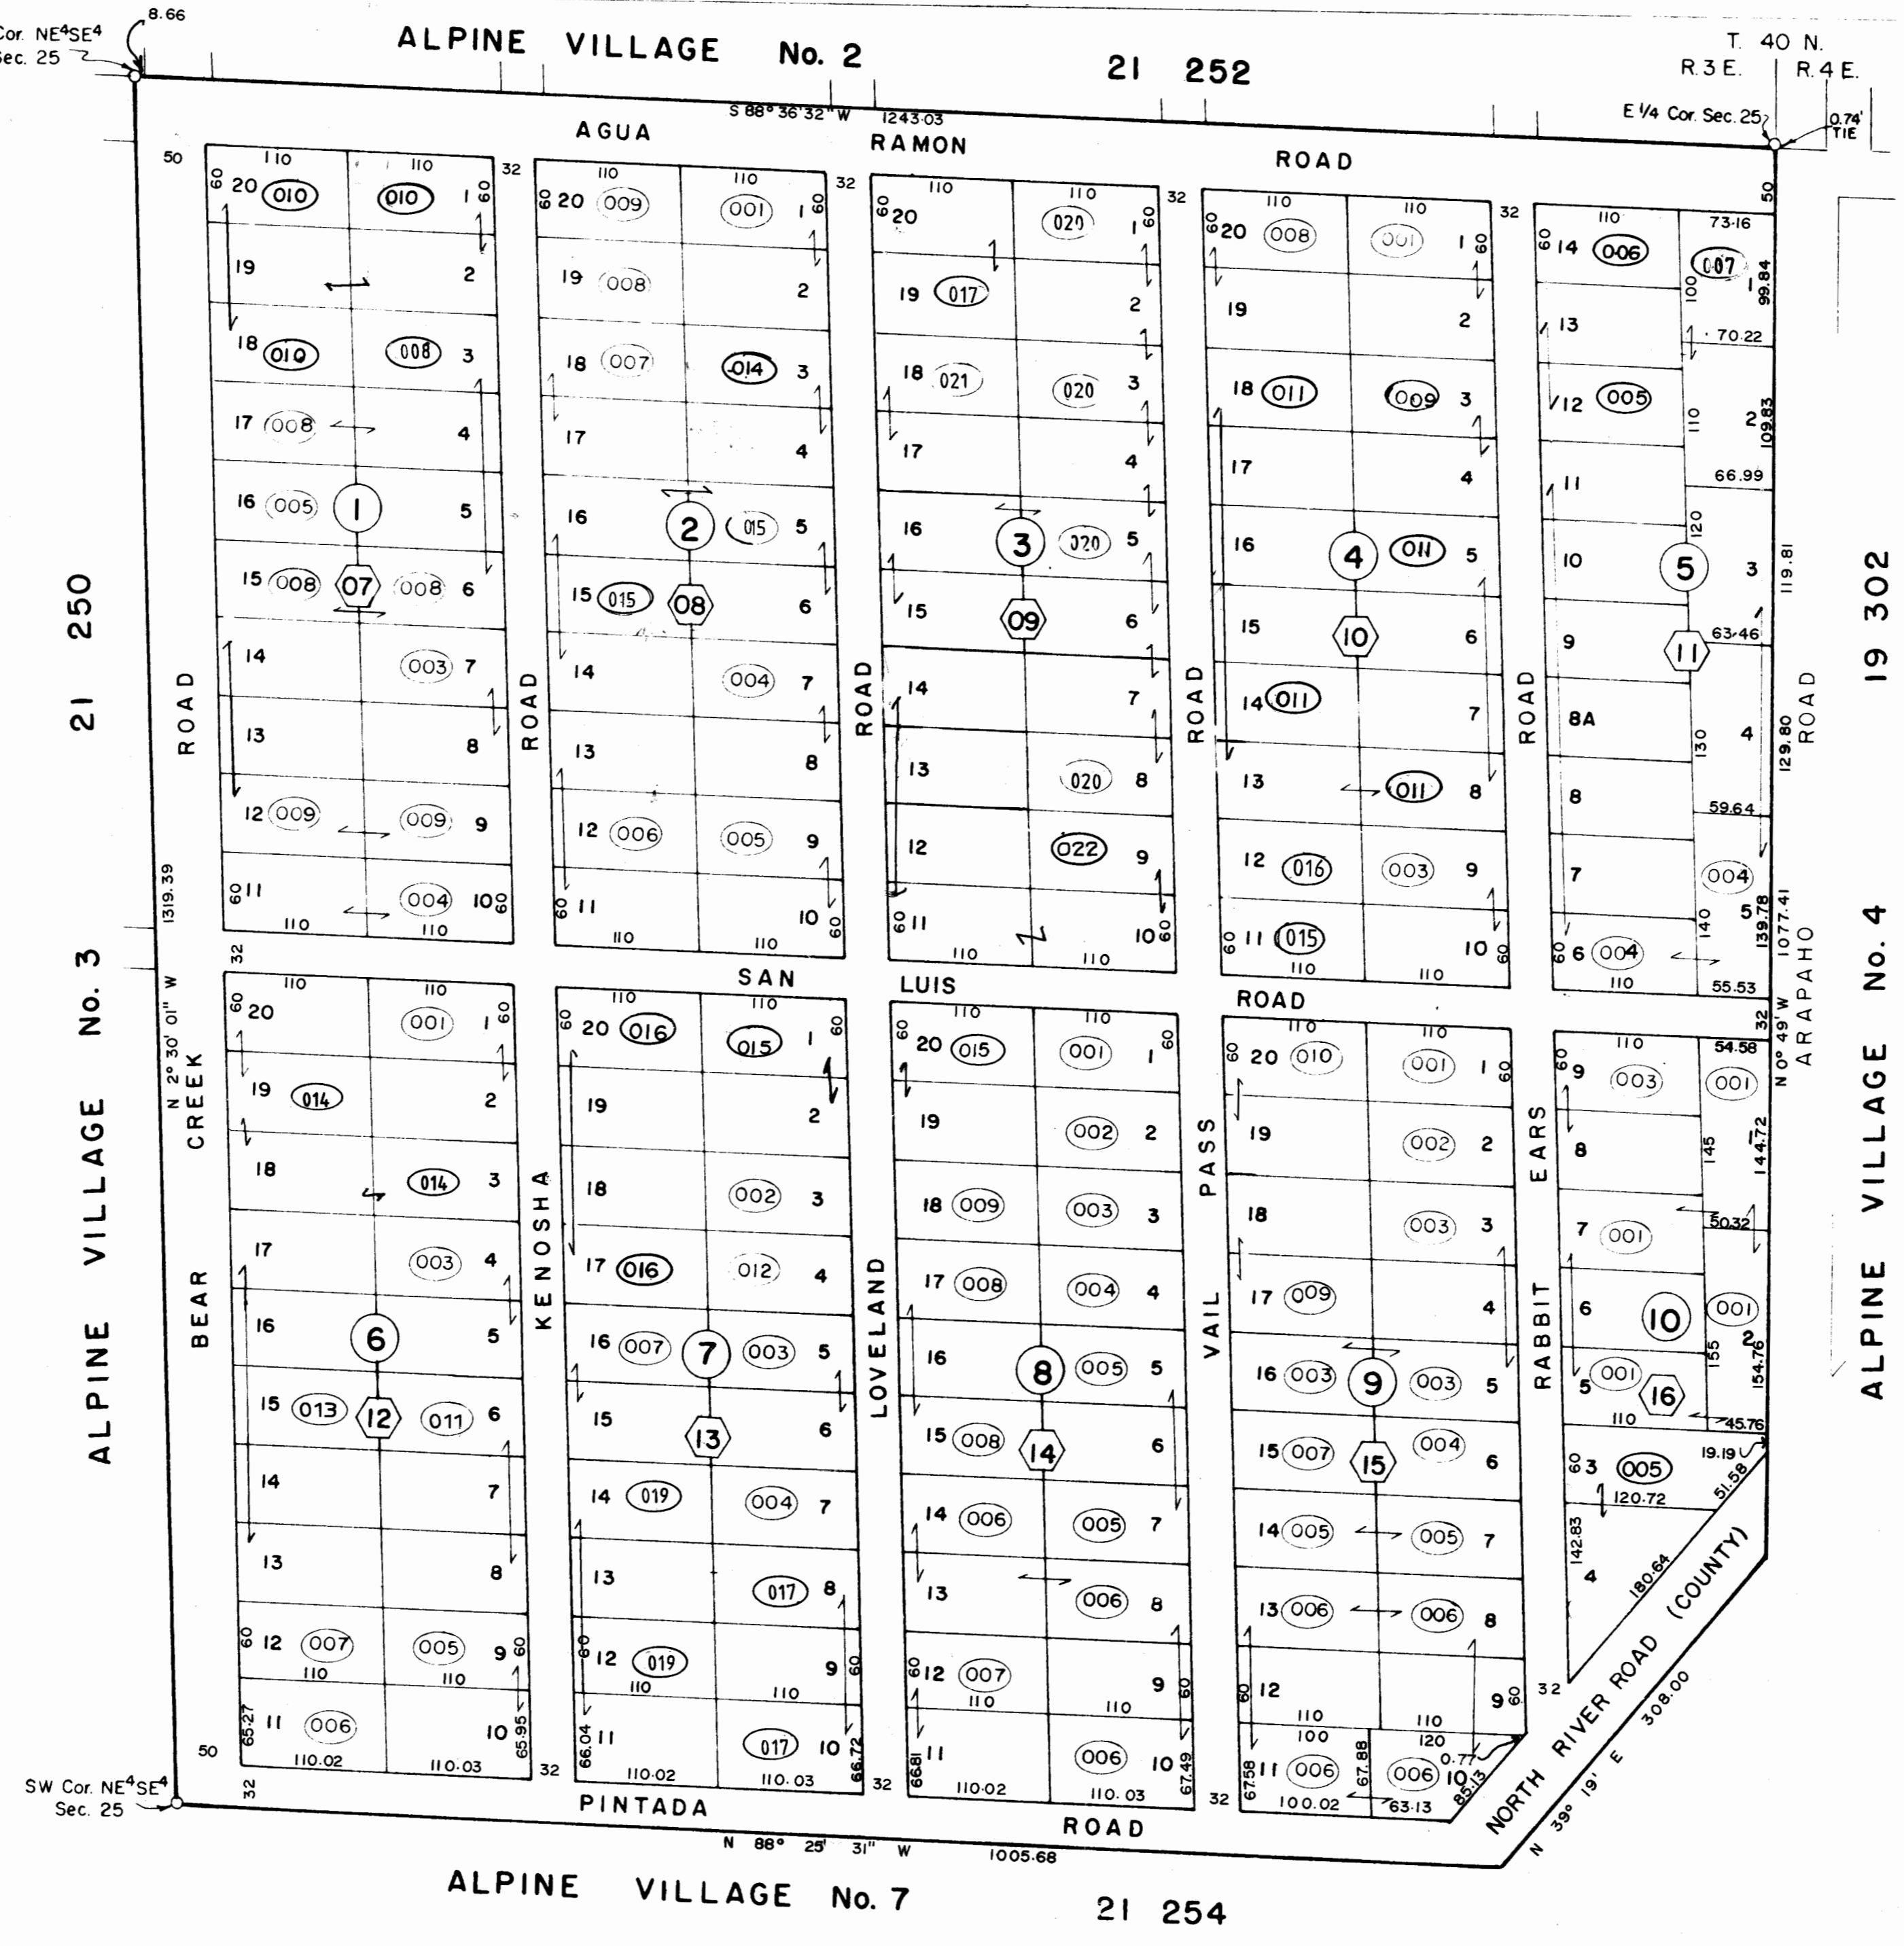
Cor. NE$^4$SE$^4$
Sec. 25
8.66

ALPINE VILLAGE No. 2

21 252

T. 40 N.
R.3 E. R.4 E.

E 1/4 Cor. Sec. 25
0.74' TIE

S 88° 36' 32" W 1243.03

AGUA RAMON ROAD

1 2 3 4 5

07 08 09 10 11

21 250

ALPINE VILLAGE No. 3

N 2° 30' 01" W
1319.39

BEAR CREEK ROAD

KENOSHA ROAD

LOVELAND ROAD

VAIL PASS ROAD

RABBIT EARS ROAD

SAN LUIS ROAD

6 7 8 9 10

12 13 14 15 16

19 302

ALPINE VILLAGE No. 4

ARAPAHO ROAD

N 0° 49' W 1077.41

SW Cor. NE$^4$SE$^4$
Sec. 25

PINTADA ROAD

N 88° 25' 31" W 1005.68

NORTH RIVER ROAD (COUNTY)

N 39° 19' E 308.00

ALPINE VILLAGE No. 7

21 254